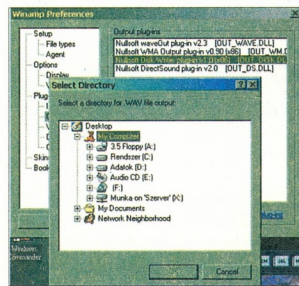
Winamp Preferences

Setup
File types
Agent
Options
Display
Plug
Skin
Book

Output plug-ins
Nullsoft waveOut plug-in v2.3 [OUT_WAVE.DLL]
Nullsoft WMA Output plug-in v0.90 (x86) [OUT_WM.D
Nullsoft Disk Writer plug-in v1.0 (x86) [OUT_DISK.DL
Nullsoft DirectSound plug-in v2.0 [OUT_DS.DLL]

Select Directory
Select a directory for WAV file output:

Desktop
My Computer
3.5 Floppy (A:)
Rendszer (C:)
Adatok (D:)
Audio CD (E:)
(F:)
Munka on 'Szerver' (X:)
My Documents
Network Neighborhood

Cancel

Windows Commander